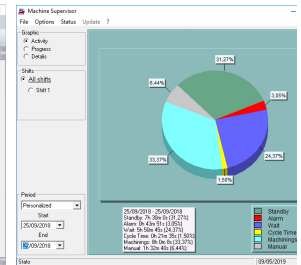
Machine Supervisor

File Options Status Update ?

Graphic
Activity
Progress
Details

Shifts
All shifts
Shift 1

31,27%
3,85%
6,44%
24,37%
33,37%
1,58%

Period
Personalized
Start
25/09/2018
End
25/09/2018

25/09/2018 - 25/09/2018
Standby: 7h 36m 9s (31,27%)
Alarm: 0h 43m 51s (3,85%)
Wait: 5h 50m 45s (24,37%)
Cycle Time: 0h 21m 35s (1,58%)
Machinings: 8h 0m 0s (33,37%)
Manual: 1h 32m 40s (6,44%)

Standby
Alarm
Wait
Cycle Time
Machinings
Manual

Stato
09/05/2019